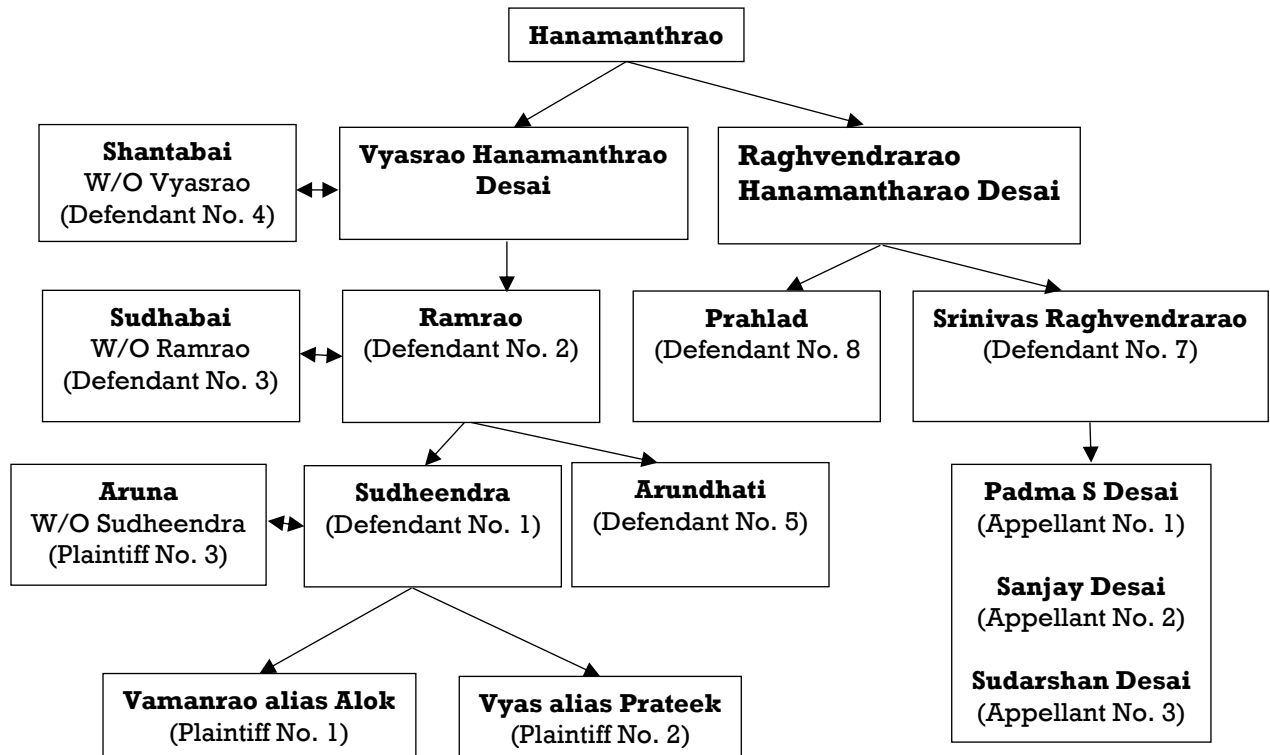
Hanamanthrao

Shantabai
W/O Vyasrao
(Defendant No. 4)

Vyasrao Hanamanthrao Desai

Raghvendrarao Hanamantharao Desai

Sudhabai
W/O Ramrao
(Defendant No. 3)

Ramrao
(Defendant No. 2)

Prahlad
(Defendant No. 8

Srinivas Raghvendrarao
(Defendant No. 7)

Aruna
W/O Sudheendra
(Plaintiff No. 3)

Sudheendra
(Defendant No. 1)

Arundhati
(Defendant No. 5)

Padma S Desai
(Appellant No. 1)

Sanjay Desai
(Appellant No. 2)

Sudarshan Desai
(Appellant No. 3)

Vamanrao alias Alok
(Plaintiff No. 1)

Vyas alias Prateek
(Plaintiff No. 2)